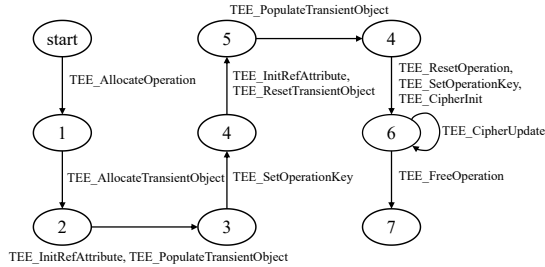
TEE_PopulateTransientObject

start

5

4

TEE_AllocateOperation

TEE_InitRefAttribute,
TEE_ResetTransientObject

TEE_ResetOperation,
TEE_SetOperationKey,
TEE_CipherInit

1

4

6

TEE_CipherUpdate

TEE_AllocateTransientObject

TEE_SetOperationKey

TEE_FreeOperation

2

3

7

TEE_InitRefAttribute, TEE_PopulateTransientObject